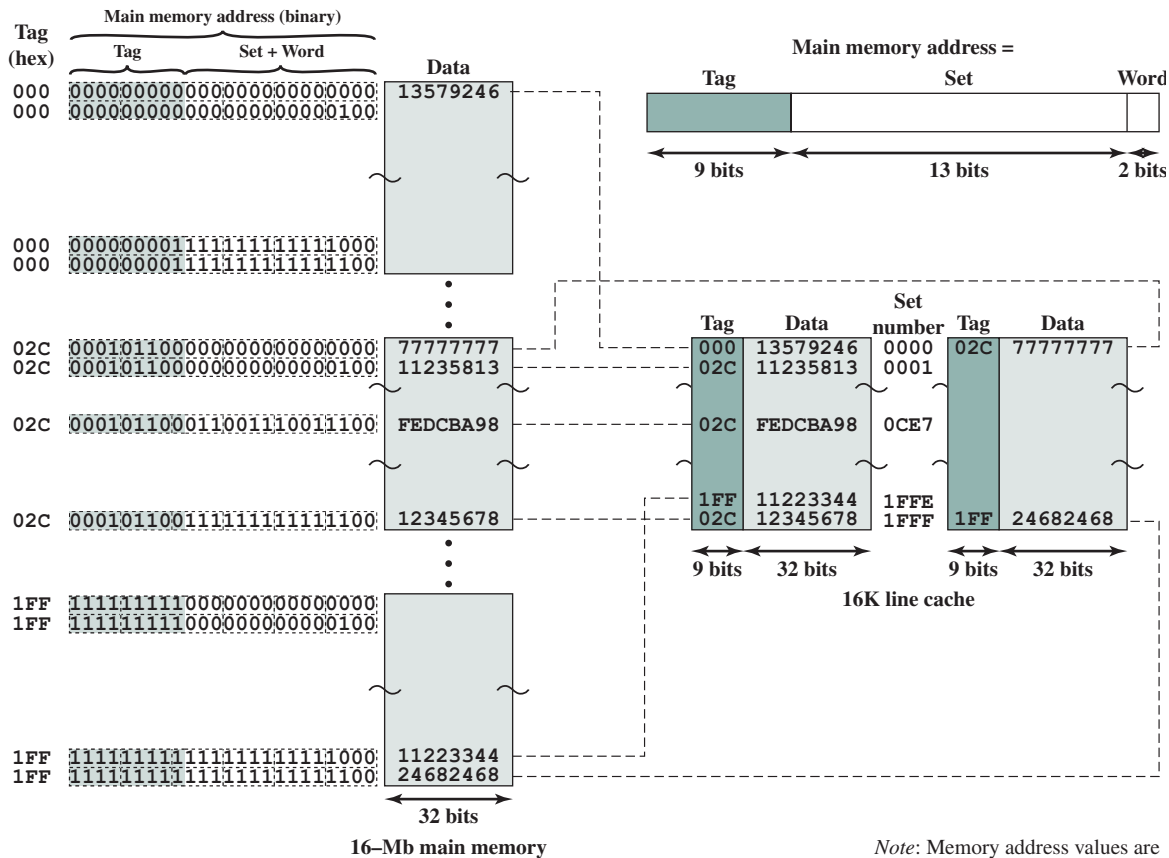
Main memory address (binary)

Tag (hex)

Tag

Set + Word

Data

| Tag (hex) | Main memory address (binary) | Data |
|---|---|---|
| 000 | 000000000000000000000000 | 13579246 |
| 000 | 000000000000000000000100 | |
| 000 | 000000001111111111111000 | |
| 000 | 000000001111111111111100 | |
| 02C | 000101100000000000000000 | 77777777 |
| 02C | 000101100000000000000100 | 11235813 |
| 02C | 000101100011001110011100 | FEDCBA98 |
| 02C | 000101100111111111111100 | 12345678 |
| 1FF | 111111111000000000000000 | |
| 1FF | 111111111000000000000100 | |
| 1FF | 111111111111111111111000 | 11223344 |
| 1FF | 111111111111111111111100 | 24682468 |

32 bits

16–Mb main memory

Main memory address =

Tag | Set | Word

9 bits | 13 bits | 2 bits

| Tag | Data | Set number | Tag | Data |
|---|---|---|---|---|
| 000 | 13579246 | 0000 | 02C | 77777777 |
| 02C | 11235813 | 0001 | | |
| 02C | FEDCBA98 | 0CE7 | | |
| 1FF | 11223344 | 1FFE | | |
| 02C | 12345678 | 1FFF | 1FF | 24682468 |

9 bits 32 bits 9 bits 32 bits

16K line cache

*Note*: Memory address values are